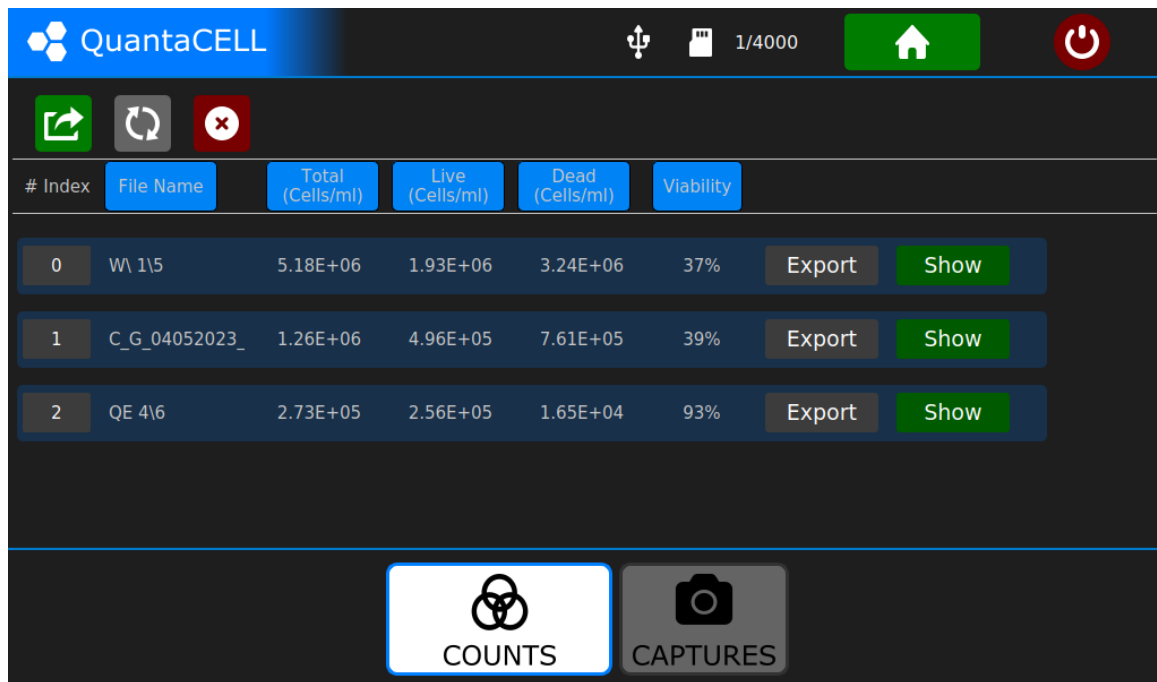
QuantaCELL

1/4000

| # Index | File Name | Total (Cells/ml) | Live (Cells/ml) | Dead (Cells/ml) | Viability | | |
|---|---|---|---|---|---|---|---|
| 0 | W\ 1\5 | 5.18E+06 | 1.93E+06 | 3.24E+06 | 37% | Export | Show |
| 1 | C_G_04052023_ | 1.26E+06 | 4.96E+05 | 7.61E+05 | 39% | Export | Show |
| 2 | QE 4\6 | 2.73E+05 | 2.56E+05 | 1.65E+04 | 93% | Export | Show |

COUNTS

CAPTURES